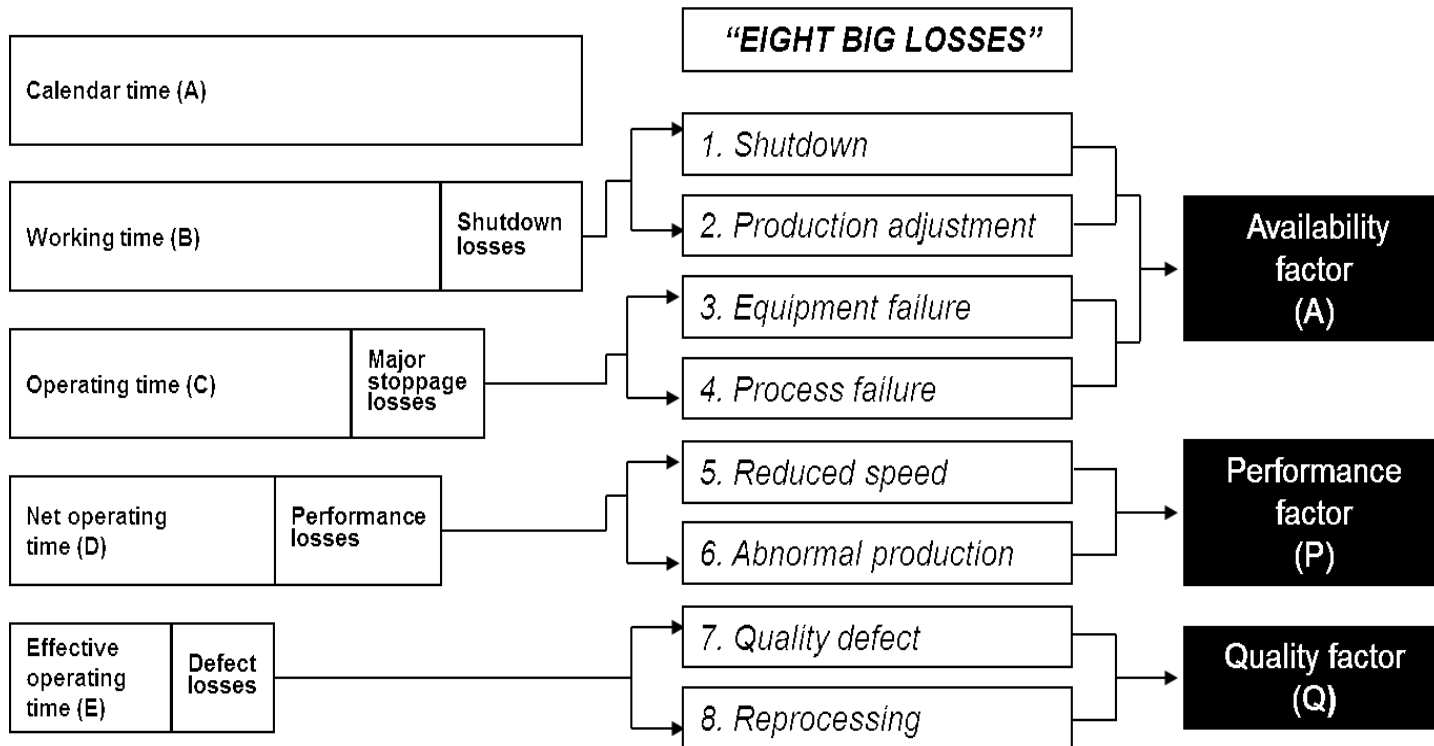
"EIGHT BIG LOSSES"

Calendar time (A)

Working time (B)

Shutdown losses

Operating time (C)

Major stoppage losses

Net operating time (D)

Performance losses

Effective operating time (E)

Defect losses

1. Shutdown

2. Production adjustment

3. Equipment failure

4. Process failure

5. Reduced speed

6. Abnormal production

7. Quality defect

8. Reprocessing

Availability factor (A)

Performance factor (P)

Quality factor (Q)